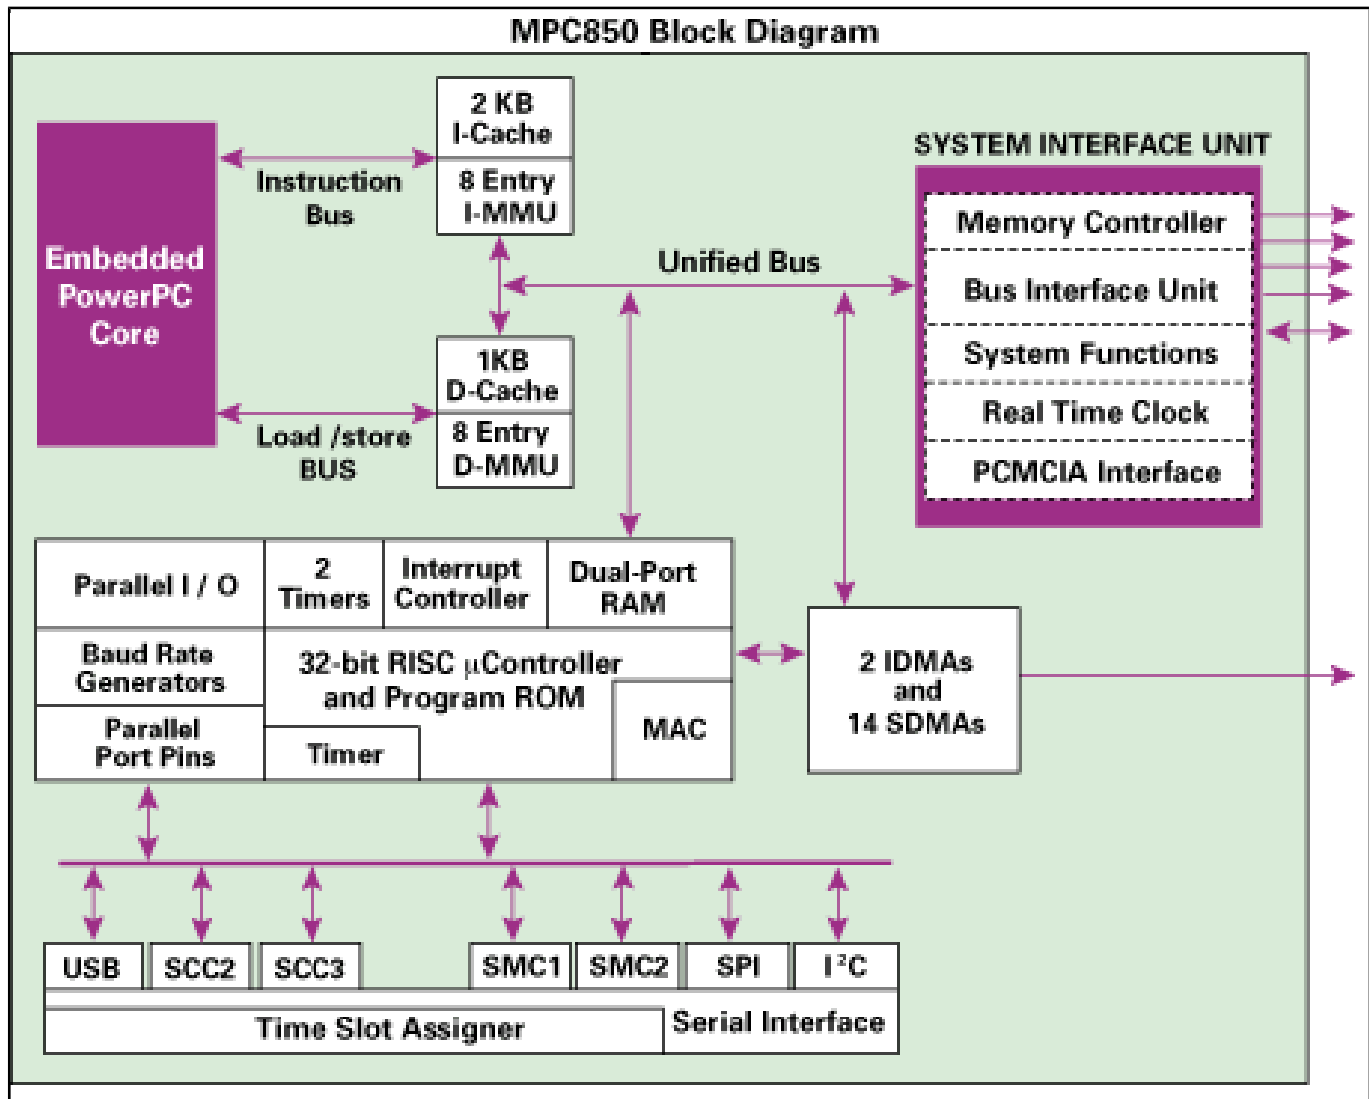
MPC850 Block Diagram

Embedded PowerPC Core

Instruction Bus

2 KB I-Cache

8 Entry I-MMU

Unified Bus

SYSTEM INTERFACE UNIT

Memory Controller

Bus Interface Unit

System Functions

Real Time Clock

PCMCIA Interface

Load /store BUS

1KB D-Cache

8 Entry D-MMU

Parallel I / O

2 Timers

Interrupt Controller

Dual-Port RAM

Baud Rate Generators

32-bit RISC $\mu$Controller and Program ROM

Parallel Port Pins

Timer

MAC

2 IDMAs and 14 SDMAs

USB

SCC2

SCC3

SMC1

SMC2

SPI

$I^2C$

Time Slot Assigner

Serial Interface